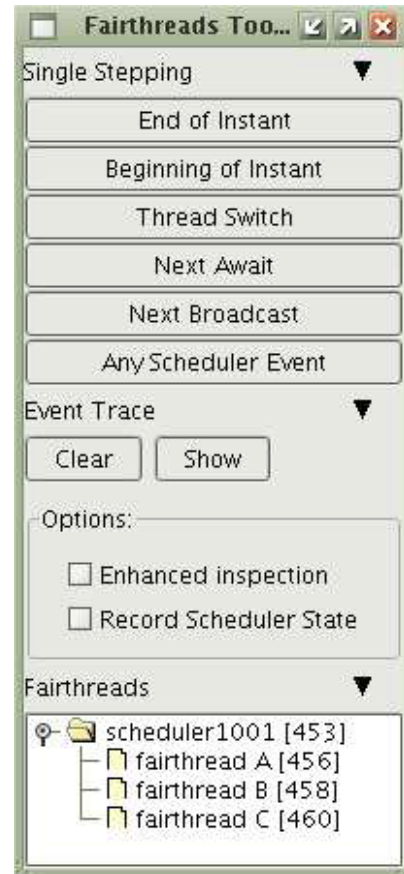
Fairthreads Too...

Single Stepping ▼

End of Instant

Beginning of Instant

Thread Switch

Next Await

Next Broadcast

Any Scheduler Event

Event Trace ▼

Clear

Show

Options:

Enhanced inspection

Record Scheduler State

Fairthreads ▼

scheduler1001 [453]

fairthread A [456]

fairthread B [458]

fairthread C [460]